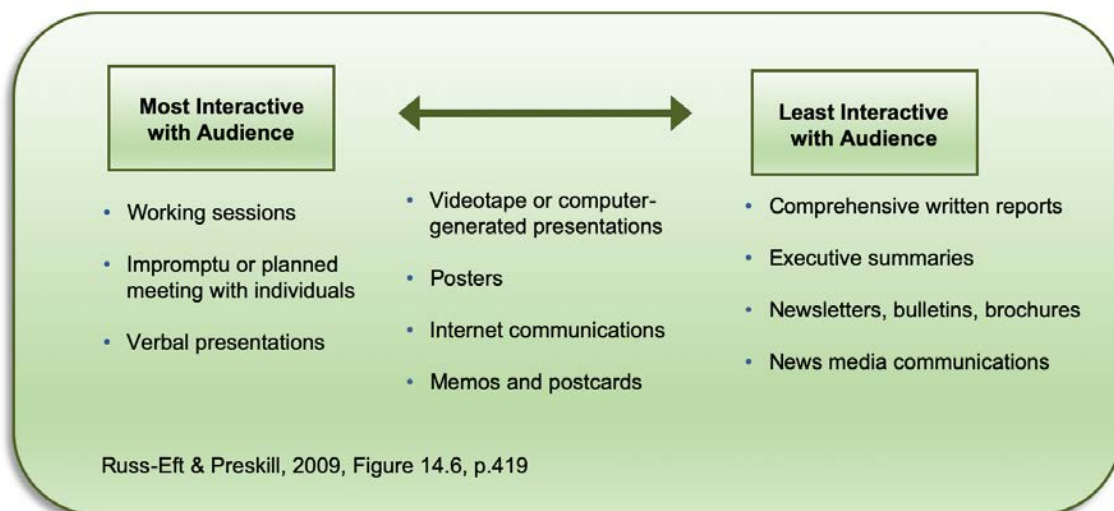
Most Interactive with Audience

Least Interactive with Audience

- Working sessions
- Impromptu or planned meeting with individuals
- Verbal presentations

- Videotape or computer-generated presentations
- Posters
- Internet communications
- Memos and postcards

- Comprehensive written reports
- Executive summaries
- Newsletters, bulletins, brochures
- News media communications

Russ-Eft & Preskill, 2009, Figure 14.6, p.419